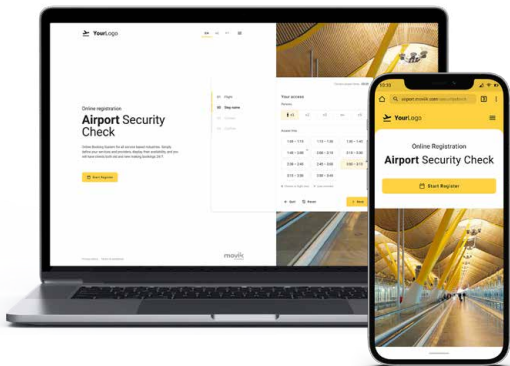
YourLogo

Online registration

Airport Security Check

Start Register

Flight

Step name

Your access

Persons

Select time

1:00 – 1:15

1:15 – 1:30

1:45 – 2:00

2:00 – 2:15

2:30 – 2:45

2:45 – 3:00

3:15 – 3:30

Back

Reset

Next

Privacy Policy

Terms & Conditions

mayik

10:33

airport.mayik.com

YourLogo

Online Registration

Airport Security Check

Start Register